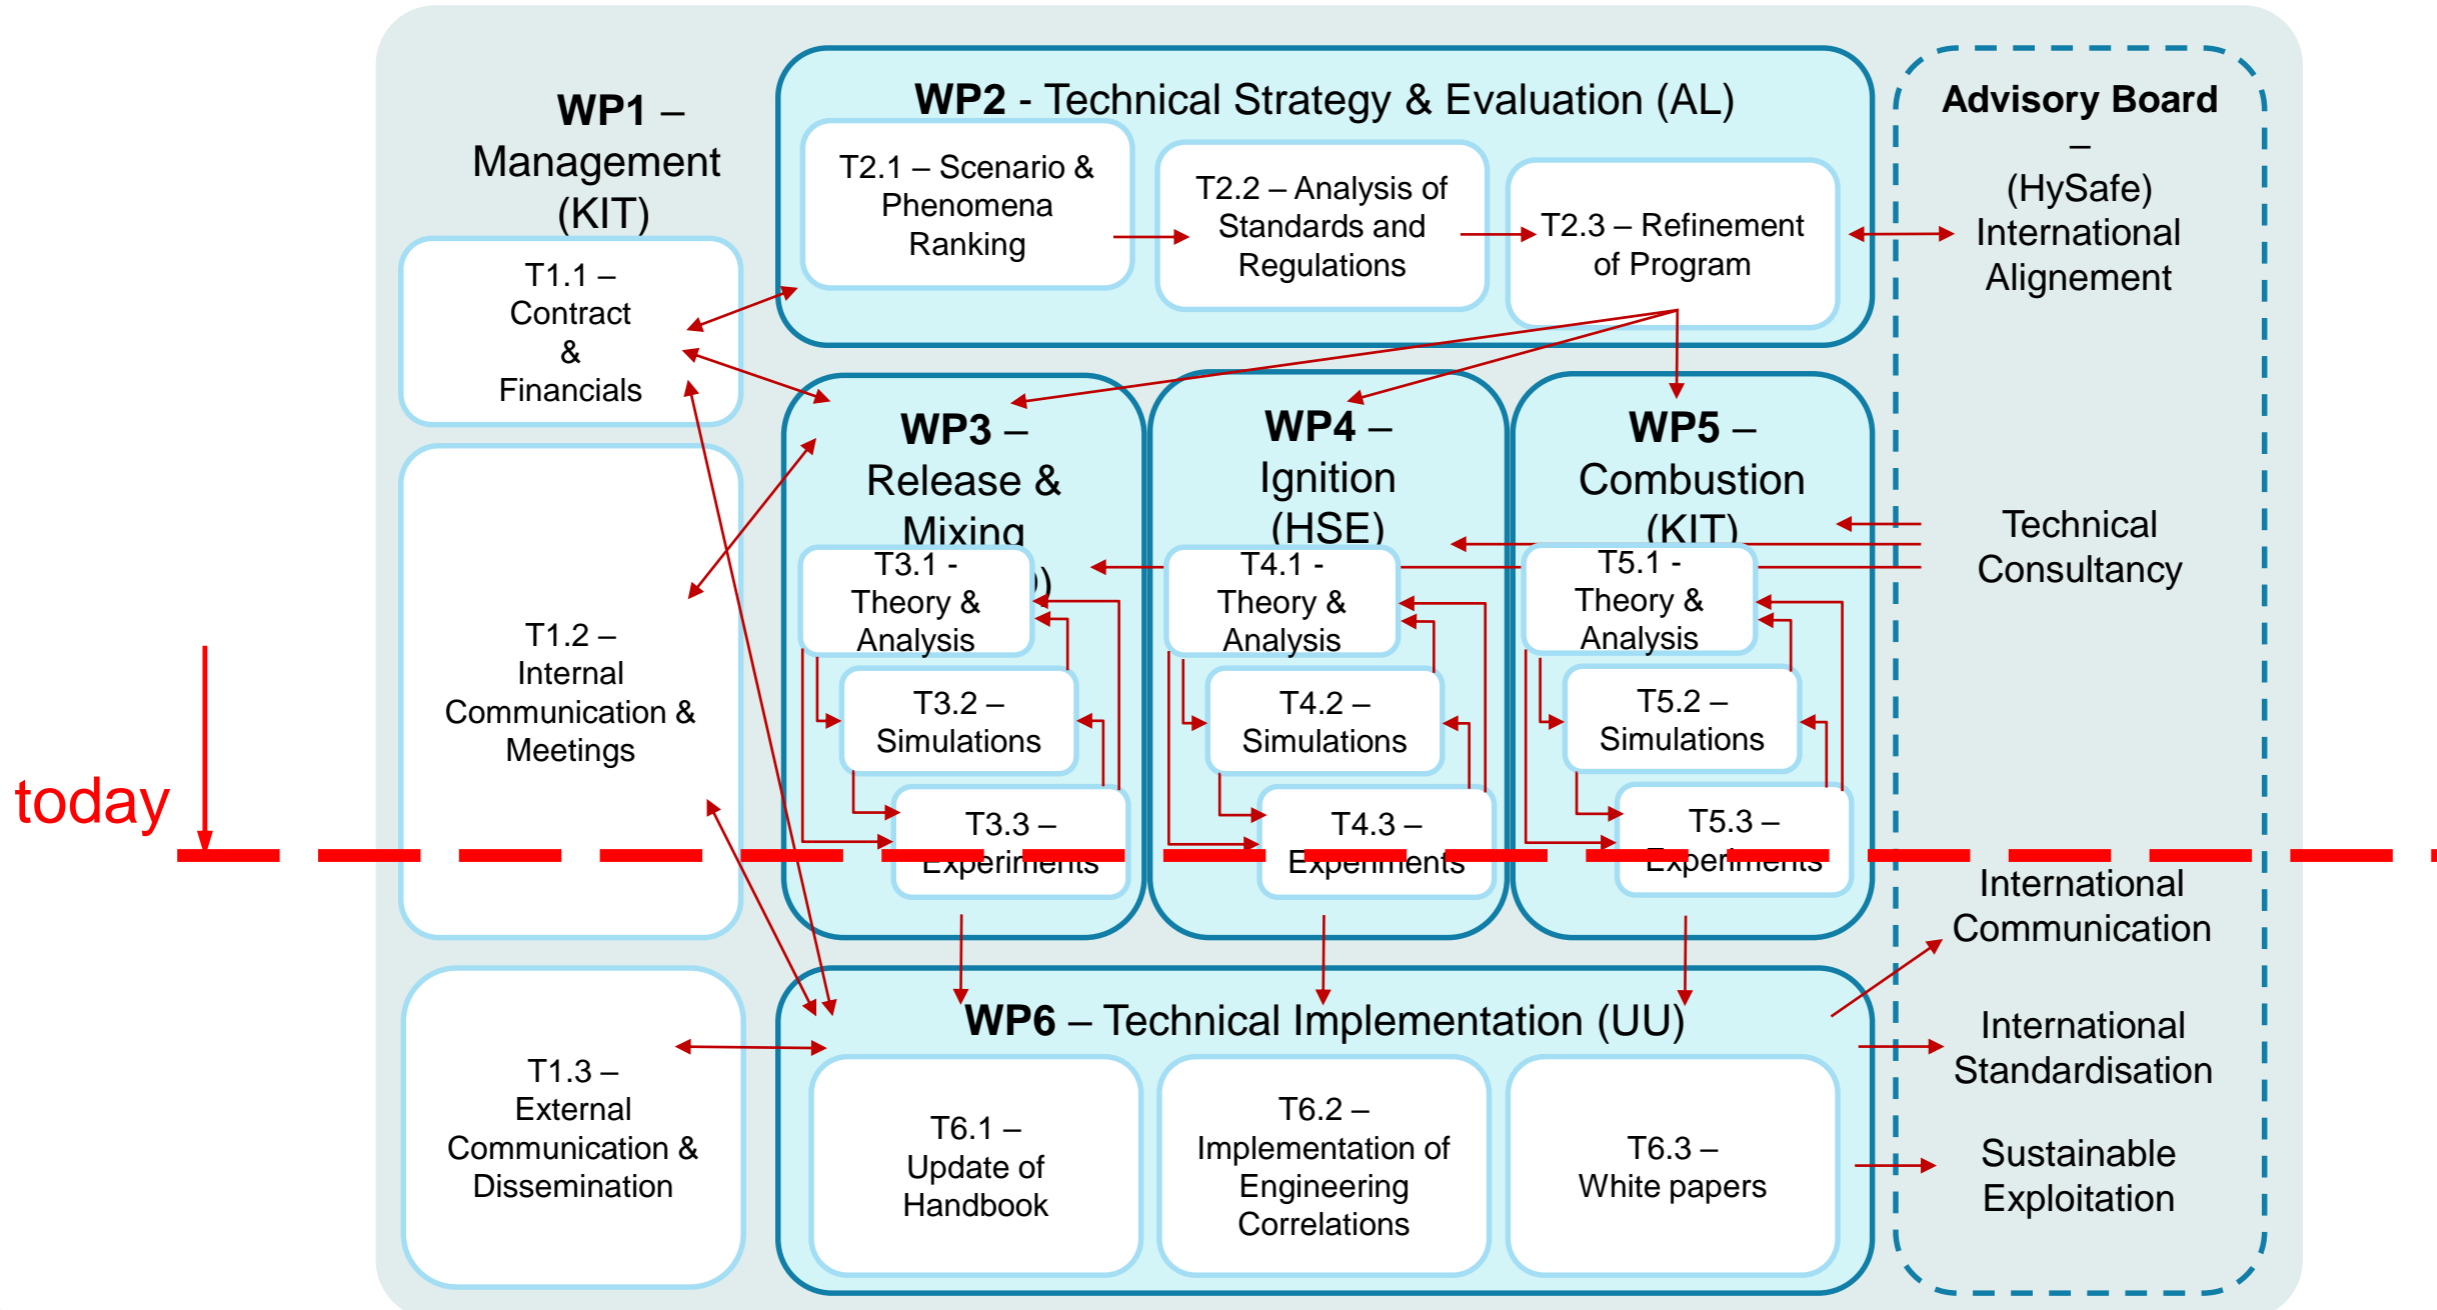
WP1 – Management (KIT)

T1.1 – Contract & Financials

T1.2 – Internal Communication & Meetings

T1.3 – External Communication & Dissemination

WP2 - Technical Strategy & Evaluation (AL)

T2.1 – Scenario & Phenomena Ranking

T2.2 – Analysis of Standards and Regulations

T2.3 – Refinement of Program

Advisory Board – (HySafe) International Alignement

WP3 – Release & Mixing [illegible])

T3.1 - Theory & Analysis

T3.2 – Simulations

T3.3 – Experiments

WP4 – Ignition (HSE)

T4.1 - Theory & Analysis

T4.2 – Simulations

T4.3 – Experiments

WP5 – Combustion (KIT)

T5.1 - Theory & Analysis

T5.2 – Simulations

T5.3 – Experiments

Technical Consultancy

today

International Communication

International Standardisation

Sustainable Exploitation

WP6 – Technical Implementation (UU)

T6.1 – Update of Handbook

T6.2 – Implementation of Engineering Correlations

T6.3 – White papers